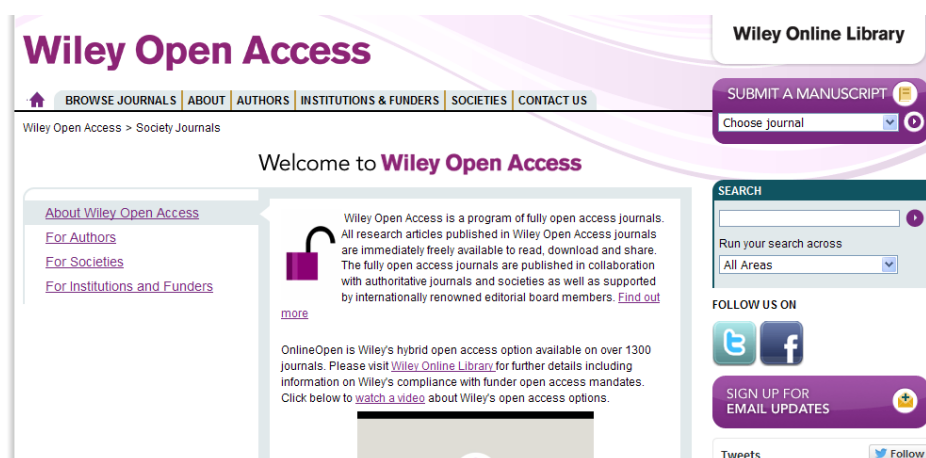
Wiley Open Access

BROWSE JOURNALS | ABOUT | AUTHORS | INSTITUTIONS & FUNDERS | SOCIETIES | CONTACT US

Wiley Open Access > Society Journals

Welcome to Wiley Open Access

About Wiley Open Access
For Authors
For Societies
For Institutions and Funders

Wiley Open Access is a program of fully open access journals. All research articles published in Wiley Open Access journals are immediately freely available to read, download and share. The fully open access journals are published in collaboration with authoritative journals and societies as well as supported by internationally renowned editorial board members. Find out more

OnlineOpen is Wiley's hybrid open access option available on over 1300 journals. Please visit Wiley Online Library for further details including information on Wiley's compliance with funder open access mandates. Click below to watch a video about Wiley's open access options.

Wiley Online Library

SUBMIT A MANUSCRIPT
Choose journal

SEARCH
Run your search across
All Areas

FOLLOW US ON

SIGN UP FOR
EMAIL UPDATES

Tweets
Follow